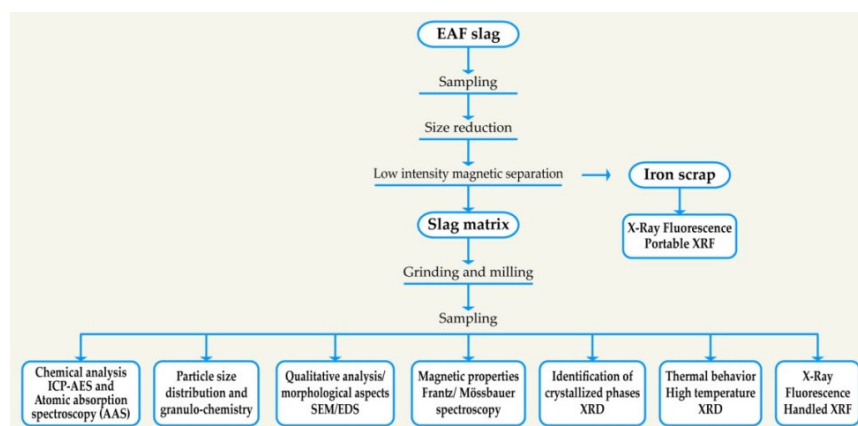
EAF slag

Sampling

Size reduction

Low intensity magnetic separation

Iron scrap

X-Ray Fluorescence
Portable XRF

Slag matrix

Grinding and milling

Sampling

Chemical analysis
ICP-AES and
Atomic absorption
spectroscopy (AAS)

Particle size
distribution and
granulo-chemistry

Qualitative analysis/
morphological aspects
SEM/EDS

Magnetic properties
Frantz/ Mössbauer
spectroscopy

Identification of
crystallized phases
XRD

Thermal behavior
High temperature
XRD

X-Ray
Fluorescence
Handled XRF